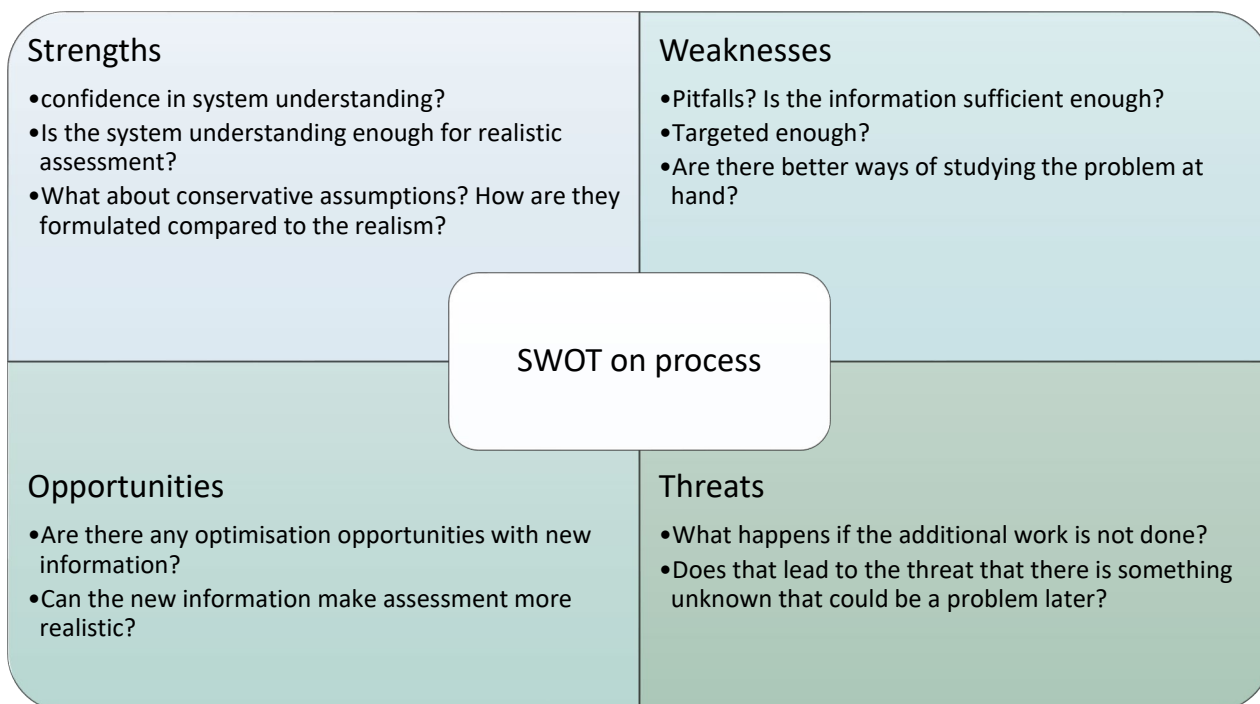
Strengths

•confidence in system understanding?
•Is the system understanding enough for realistic assessment?
•What about conservative assumptions? How are they formulated compared to the realism?

Weaknesses

•Pitfalls? Is the information sufficient enough?
•Targeted enough?
•Are there better ways of studying the problem at hand?

SWOT on process

Opportunities

•Are there any optimisation opportunities with new information?
•Can the new information make assessment more realistic?

Threats

•What happens if the additional work is not done?
•Does that lead to the threat that there is something unknown that could be a problem later?